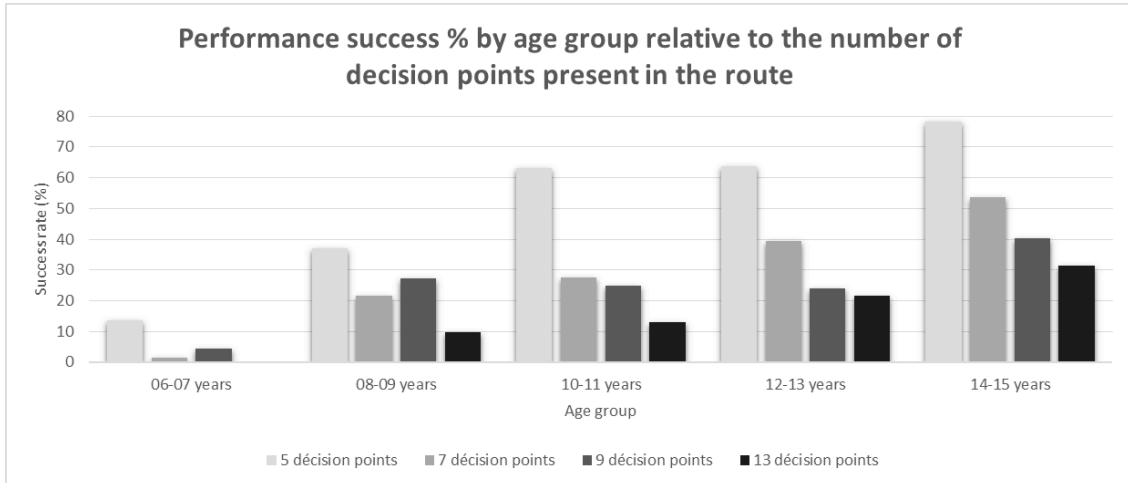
Performance success % by age group relative to the number of decision points present in the route

Success rate (%)

80
70
60
50
40
30
20
10
0

06-07 years
08-09 years
10-11 years
12-13 years
14-15 years

Age group

5 décision points
7 décision points
9 décision points
13 décision points